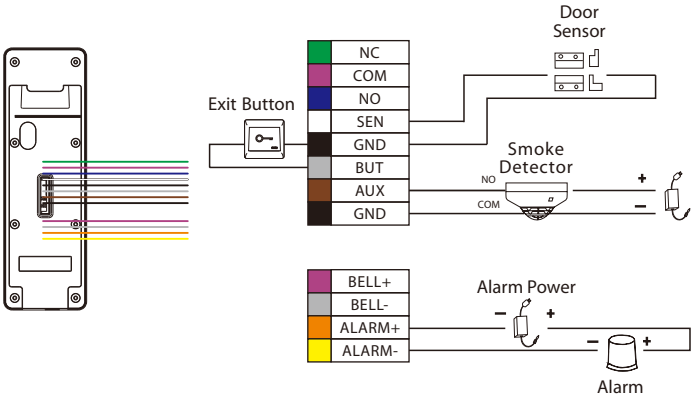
Door Sensor

Exit Button

| | |
|---|---|
| | NC |
| | COM |
| | NO |
| | SEN |
| | GND |
| | BUT |
| | AUX |
| | GND |

Smoke Detector

NO

COM

+

−

| | |
|---|---|
| | BELL+ |
| | BELL- |
| | ALARM+ |
| | ALARM- |

Alarm Power

−

+

−

+

Alarm